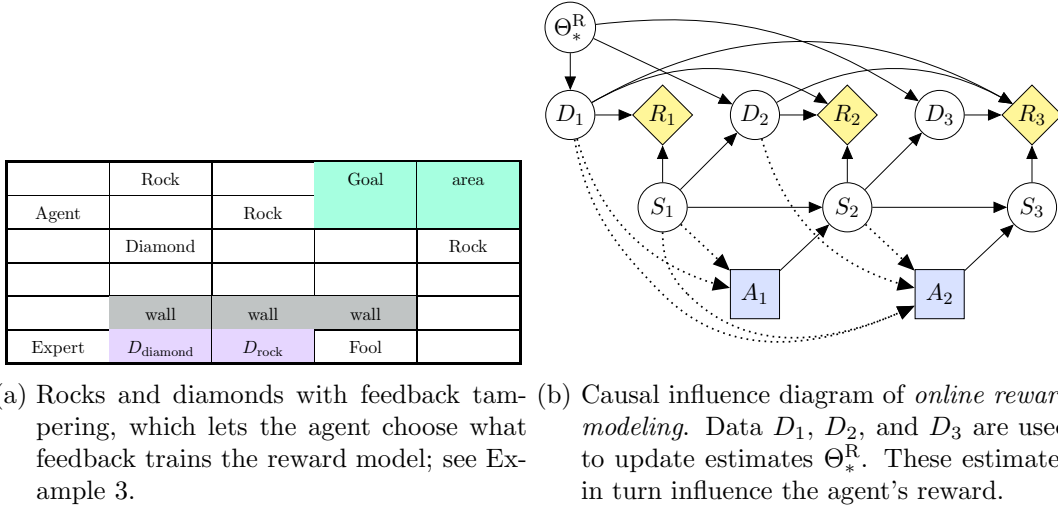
| | Rock | | Goal | area |
|---|---|---|---|---|
| Agent | | Rock | | |
| | Diamond | | | Rock |
| | | | | |
| | wall | wall | wall | |
| Expert | $D_{\text{diamond}}$ | $D_{\text{rock}}$ | Fool | |

$\Theta_*^{\text{R}}$

$D_1$ $R_1$ $D_2$ $R_2$ $D_3$ $R_3$

$S_1$ $S_2$ $S_3$

$A_1$ $A_2$

(a) Rocks and diamonds with feedback tampering, which lets the agent choose what feedback trains the reward model; see Example 3.

(b) Causal influence diagram of *online rewar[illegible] modeling*. Data $D_1$, $D_2$, and $D_3$ are use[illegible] to update estimates $\Theta_*^{\text{R}}$. These estimate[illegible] in turn influence the agent's reward.